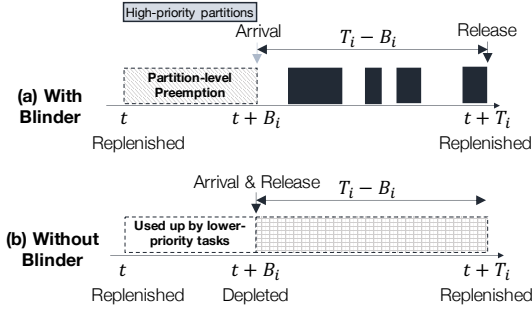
High-priority partitions

Arrival

$T_i - B_i$

Release

Partition-level Preemption

(a) With Blinder

$t$

$t + B_i$

$t + T_i$

Replenished

Replenished

Arrival & Release

$T_i - B_i$

Used up by lower-priority tasks

(b) Without Blinder

$t$

$t + B_i$

$t + T_i$

Replenished

Depleted

Replenished